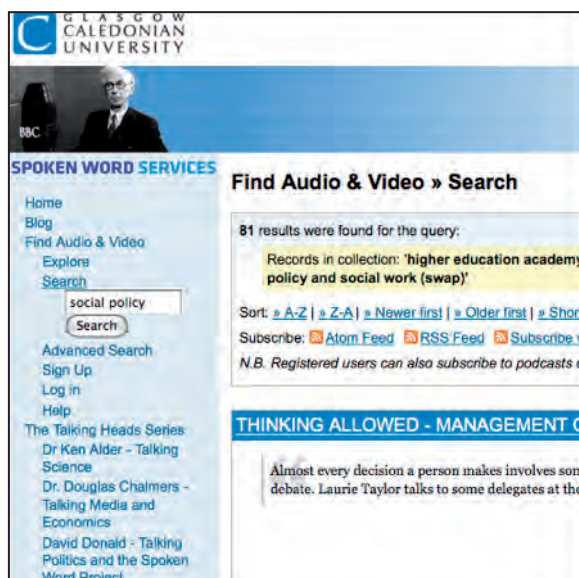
GLASGOW CALEDONIAN UNIVERSITY

BBC

SPOKEN WORD SERVICES

Home
Blog
Find Audio & Video
Explore
Search
social policy
Search
Advanced Search
Sign Up
Log in
Help
The Talking Heads Series
Dr Ken Alder - Talking Science
Dr. Douglas Chalmers - Talking Media and Economics
David Donald - Talking Politics and the Spoken Word Project

Find Audio & Video » Search

81 results were found for the query:

Records in collection: 'higher education academy policy and social work (swap)'

Sort: » A-Z | » Z-A | » Newer first | » Older first | » Shor

Subscribe: Atom Feed RSS Feed Subscribe

N.B. Registered users can also subscribe to podcasts

THINKING ALLOWED - MANAGEMENT

Almost every decision a person makes involves som debate. Laurie Taylor talks to some delegates at the